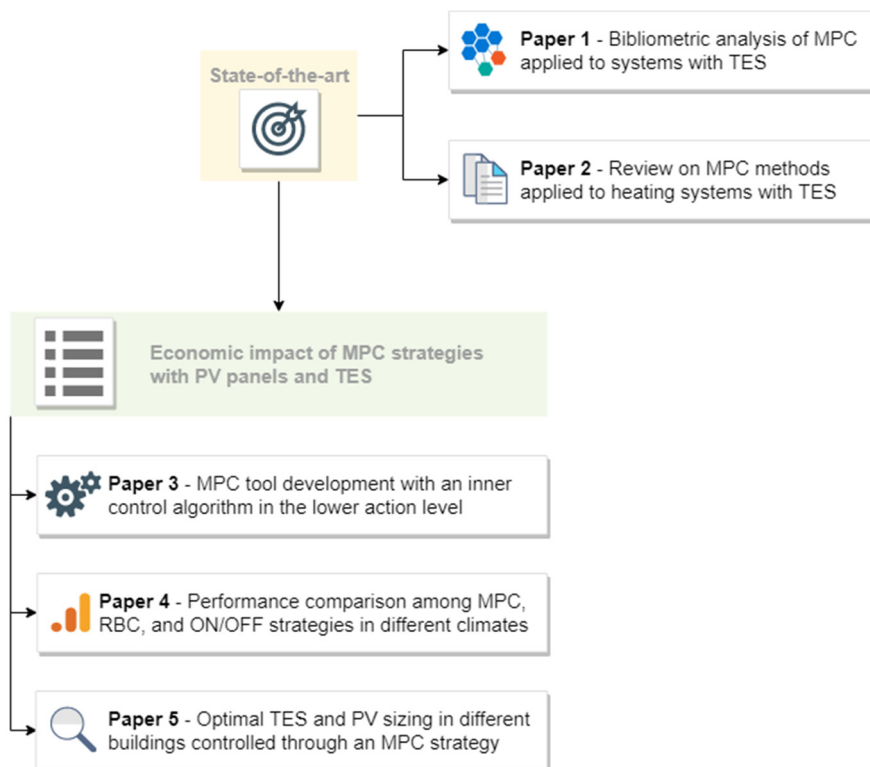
State-of-the-art

**Paper 1** - Bibliometric analysis of MPC applied to systems with TES

**Paper 2** - Review on MPC methods applied to heating systems with TES

Economic impact of MPC strategies with PV panels and TES

**Paper 3** - MPC tool development with an inner control algorithm in the lower action level

**Paper 4** - Performance comparison among MPC, RBC, and ON/OFF strategies in different climates

**Paper 5** - Optimal TES and PV sizing in different buildings controlled through an MPC strategy